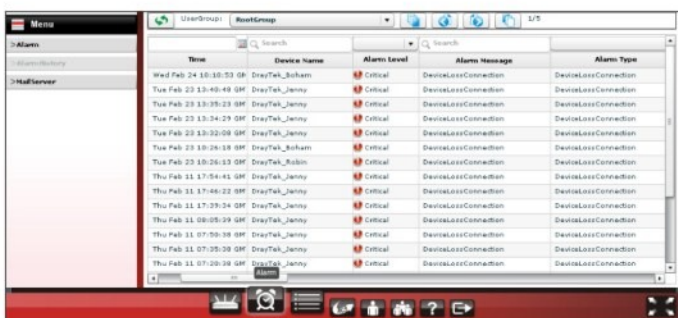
Menu

>Alarm

>Alarm History

>MailServer

UserGroup: RootGroup

1/5

Search

Search

| Time | Device Name | Alarm Level | Alarm Message | Alarm Type |
|---|---|---|---|---|
| Wed Feb 24 10:10:53 GM | DrayTek_Boham | Critical | DeviceLossConnection | DeviceLossConnection |
| Tue Feb 23 13:40:49 GM | DrayTek_Jenny | Critical | DeviceLossConnection | DeviceLossConnection |
| Tue Feb 23 13:35:23 GM | DrayTek_Jenny | Critical | DeviceLossConnection | DeviceLossConnection |
| Tue Feb 23 13:34:29 GM | DrayTek_Jenny | Critical | DeviceLossConnection | DeviceLossConnection |
| Tue Feb 23 13:32:08 GM | DrayTek_Jenny | Critical | DeviceLossConnection | DeviceLossConnection |
| Tue Feb 23 10:26:18 GM | DrayTek_Boham | Critical | DeviceLossConnection | DeviceLossConnection |
| Tue Feb 23 10:26:13 GM | DrayTek_Robin | Critical | DeviceLossConnection | DeviceLossConnection |
| Thu Feb 11 17:54:41 GM | DrayTek_Jenny | Critical | DeviceLossConnection | DeviceLossConnection |
| Thu Feb 11 17:46:22 GM | DrayTek_Jenny | Critical | DeviceLossConnection | DeviceLossConnection |
| Thu Feb 11 17:39:34 GM | DrayTek_Jenny | Critical | DeviceLossConnection | DeviceLossConnection |
| Thu Feb 11 08:05:39 GM | DrayTek_Jenny | Critical | DeviceLossConnection | DeviceLossConnection |
| Thu Feb 11 07:50:38 GM | DrayTek_Jenny | Critical | DeviceLossConnection | DeviceLossConnection |
| Thu Feb 11 07:35:38 GM | DrayTek_Jenny | Critical | DeviceLossConnection | DeviceLossConnection |
| Thu Feb 11 07:20:38 GM | DrayTek_Jenny | Critical | DeviceLossConnection | DeviceLossConnection |

Alarm